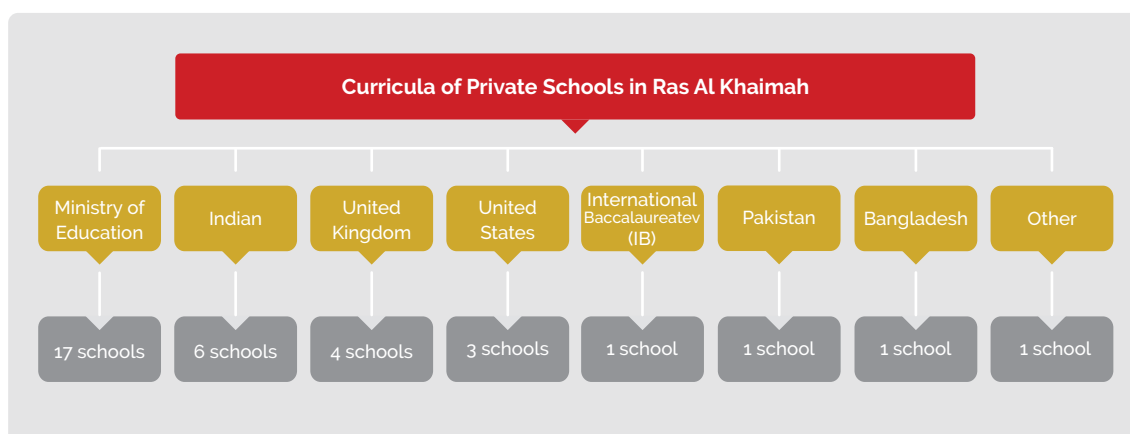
Curricula of Private Schools in Ras Al Khaimah

Ministry of Education

17 schools

Indian

6 schools

United Kingdom

4 schools

United States

3 schools

International Baccalaureatev (IB)

1 school

Pakistan

1 school

Bangladesh

1 school

Other

1 school